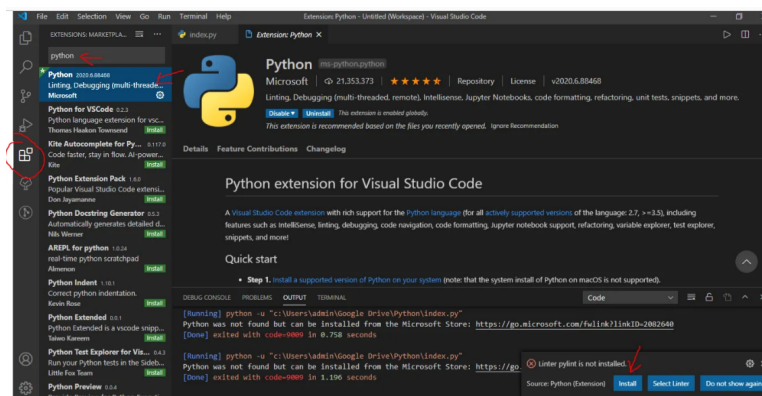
File Edit Selection View Go Run Terminal Help

Extension: Python - Untitled (Workspace) - Visual Studio Code

EXTENSIONS: MARKETPLA...

python

Python 2020.6.88468
Linting, Debugging (multi-threade...
Microsoft

Python for VSCode 0.2.3
Python language extension for vsc...
Thomas Haakon Townsend Install

Kite Autocomplete for Py... 0.117.0
Code faster, stay in flow. AI-power...
Kite Install

Python Extension Pack 1.6.0
Popular Visual Studio Code extensi...
Don Jayamanne Install

Python Docstring Generator 0.5.2
Automatically generates detailed d...
Nils Werner Install

AREPL for python 1.0.24
real-time python scratchpad
Almenon Install

Python Indent 1.10.1
Correct python indentation.
Kevin Rose Install

Python Extended 0.0.1
Python Extended is a vscode snipp...
Taiwo Kareem Install

Python Test Explorer for Vis... 0.4.3
Run your Python tests in the Sideb...
Little Fox Team Install

Python Preview 0.0.4

index.py

Extension: Python ×

Python ms-python.python

Microsoft | 21,353,373 | ★★★★★ | Repository | License | v2020.6.88468

Linting, Debugging (multi-threaded, remote), Intellisense, Jupyter Notebooks, code formatting, refactoring, unit tests, snippets, and more.

Disable ▾ Uninstall This extension is enabled globally.

This extension is recommended based on the files you recently opened. Ignore Recommendation

Details Feature Contributions Changelog

Python extension for Visual Studio Code

A Visual Studio Code extension with rich support for the Python language (for all actively supported versions of the language: 2.7, >=3.5), including features such as IntelliSense, linting, debugging, code navigation, code formatting, Jupyter notebook support, refactoring, variable explorer, test explorer, snippets, and more!

Quick start

• Step 1. Install a supported version of Python on your system (note: that the system install of Python on macOS is not supported).

DEBUG CONSOLE PROBLEMS OUTPUT TERMINAL

Code

[Running] python -u "c:\Users\admin\Google Drive\Python\index.py"
Python was not found but can be installed from the Microsoft Store: https://go.microsoft.com/fwlink?linkID=2082640
[Done] exited with code=9009 in 0.758 seconds

[Running] python -u "c:\Users\admin\Google Drive\Python\index.py"
Python was not found but can be installed from the Microsoft Store: https://go
[Done] exited with code=9009 in 1.196 seconds

Linter pylint is not installed.

Source: Python (Extension) Install Select Linter Do not show again